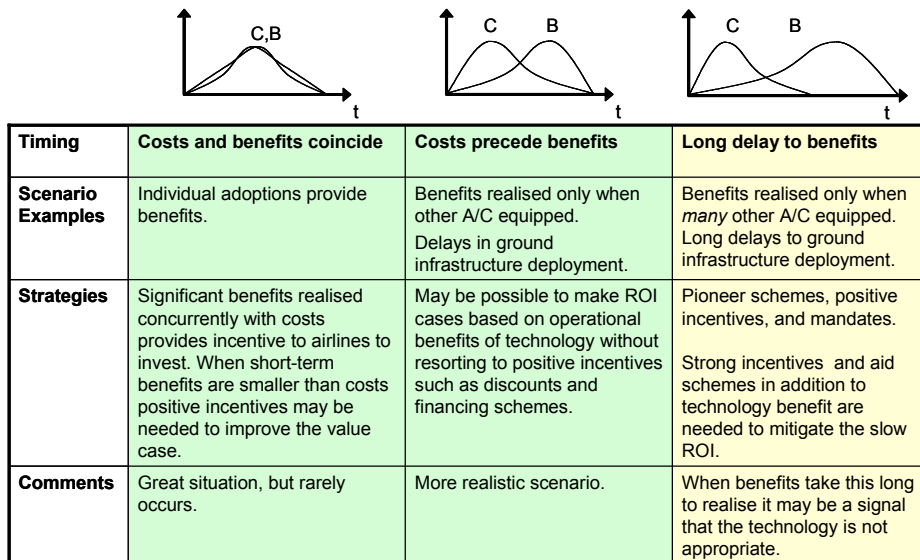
C,B

t

C B

t

C B

t

| Timing | Costs and benefits coincide | Costs precede benefits | Long delay to benefits |
|---|---|---|---|
| Scenario Examples | Individual adoptions provide benefits. | Benefits realised only when other A/C equipped. Delays in ground infrastructure deployment. | Benefits realised only when *many* other A/C equipped. Long delays to ground infrastructure deployment. |
| Strategies | Significant benefits realised concurrently with costs provides incentive to airlines to invest. When short-term benefits are smaller than costs positive incentives may be needed to improve the value case. | May be possible to make ROI cases based on operational benefits of technology without resorting to positive incentives such as discounts and financing schemes. | Pioneer schemes, positive incentives, and mandates. Strong incentives and aid schemes in addition to technology benefit are needed to mitigate the slow ROI. |
| Comments | Great situation, but rarely occurs. | More realistic scenario. | When benefits take this long to realise it may be a signal that the technology is not appropriate. |